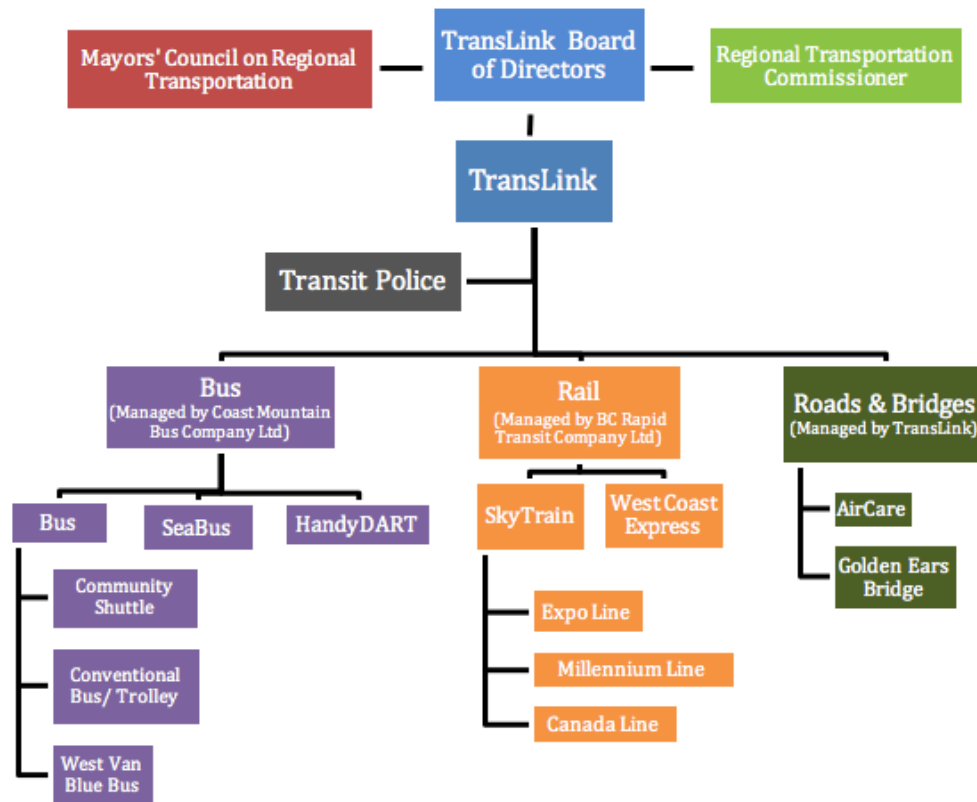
Mayors' Council on Regional Transportation

TransLink Board of Directors

Regional Transportation Commissioner

TransLink

Transit Police

Bus
(Managed by Coast Mountain Bus Company Ltd)

Rail
(Managed by BC Rapid Transit Company Ltd)

Roads & Bridges
(Managed by TransLink)

Bus

SeaBus

HandyDART

Community Shuttle

Conventional Bus/ Trolley

West Van Blue Bus

SkyTrain

West Coast Express

Expo Line

Millennium Line

Canada Line

AirCare

Golden Ears Bridge